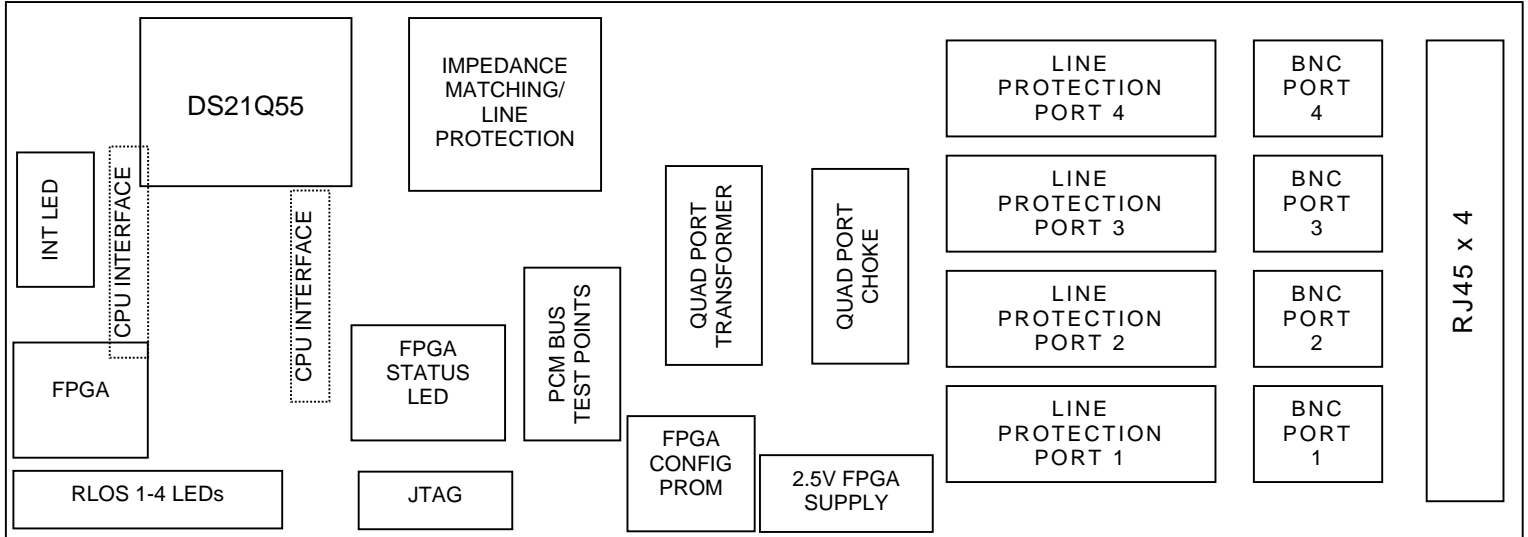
DS21Q55

IMPEDANCE MATCHING/ LINE PROTECTION

LINE PROTECTION PORT 4

BNC PORT 4

RJ45 x 4

INT LED

CPU INTERFACE

CPU INTERFACE

QUAD PORT TRANSFORMER

QUAD PORT CHOKE

LINE PROTECTION PORT 3

BNC PORT 3

PCM BUS TEST POINTS

LINE PROTECTION PORT 2

BNC PORT 2

FPGA

FPGA STATUS LED

LINE PROTECTION PORT 1

BNC PORT 1

FPGA CONFIG PROM

2.5V FPGA SUPPLY

RLOS 1-4 LEDs

JTAG